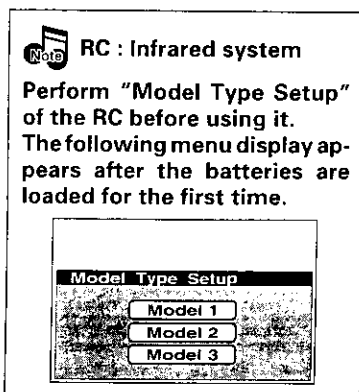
Note RC : Infrared system

Perform "Model Type Setup" of the RC before using it. The following menu display appears after the batteries are loaded for the first time.

Model Type Setup
Model 1
Model 2
Model 3